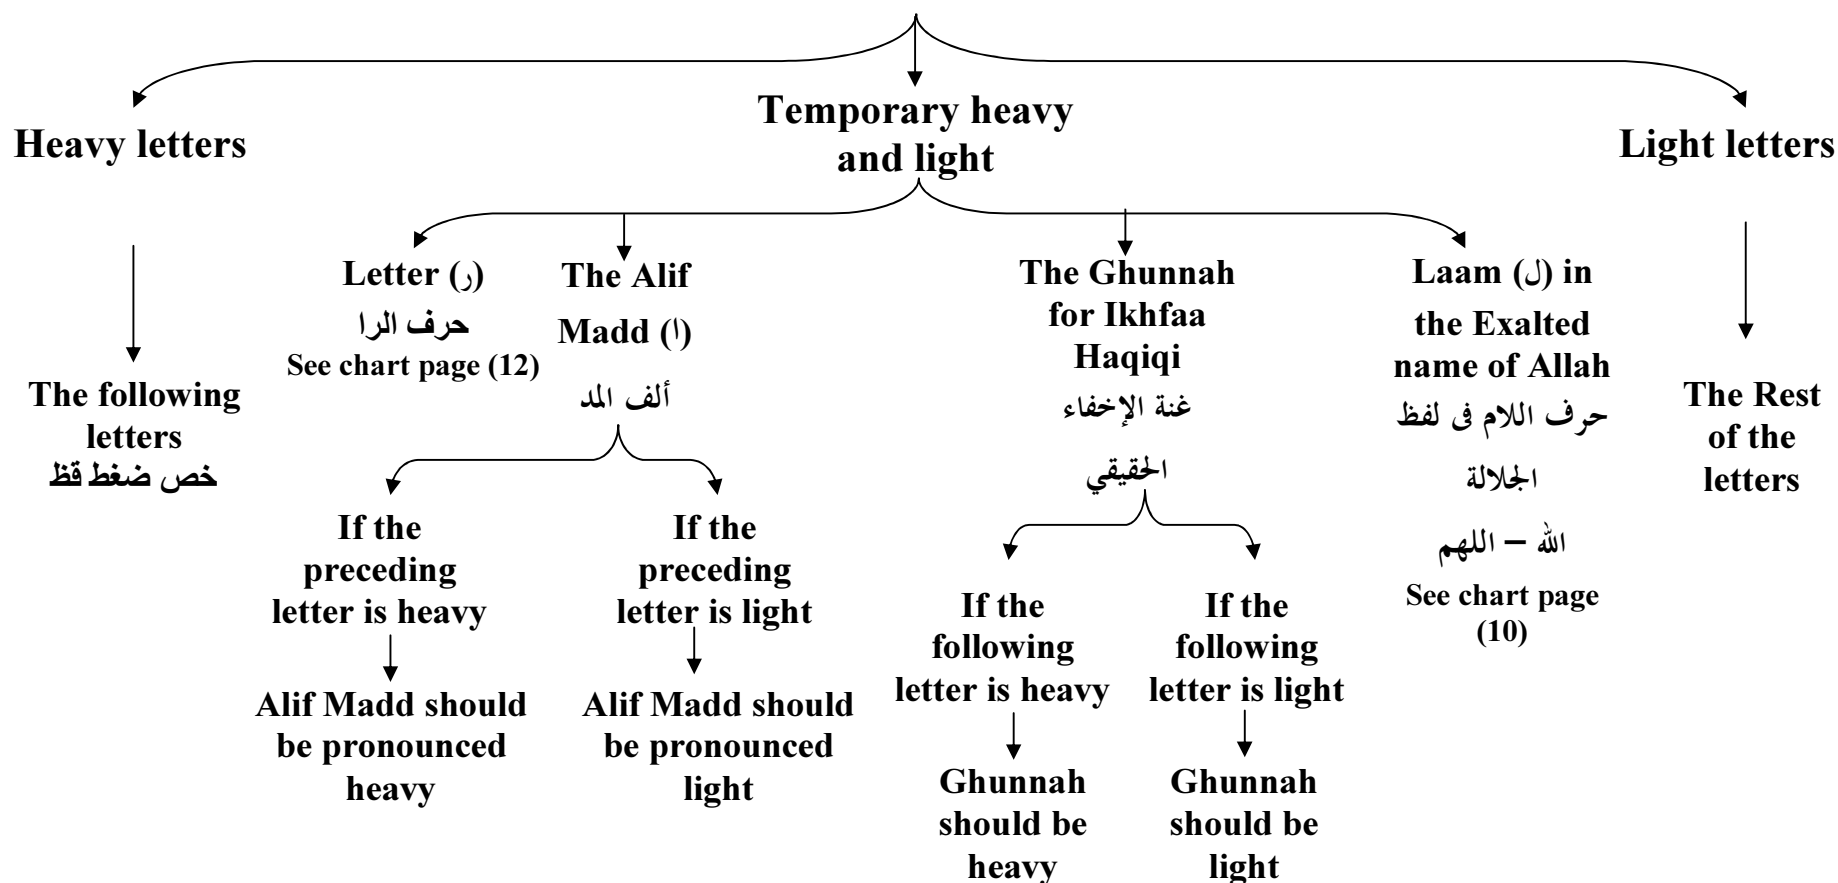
Heavy letters

The following letters
خص ضغط قظ

Temporary heavy and light

Letter (ر)
حرف الرا
See chart page (12)

The Alif Madd (ا)
ألف المد

If the preceding letter is heavy
Alif Madd should be pronounced heavy

If the preceding letter is light
Alif Madd should be pronounced light

The Ghunnah for Ikhfaa Haqiqi
غنة الإخفاء الحقيقي

If the following letter is heavy
Ghunnah should be heavy

If the following letter is light
Ghunnah should be light

Laam (ل) in the Exalted name of Allah
حرف اللام فى لفظ الجلالة
الله – اللهم
See chart page (10)

Light letters

The Rest of the letters